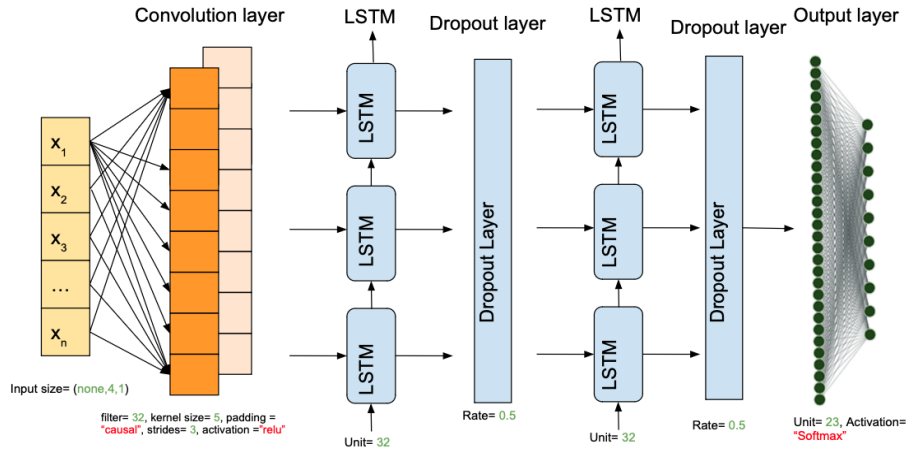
Convolution layer

LSTM

Dropout layer

LSTM

Dropout layer

Output layer

$x_1$
$x_2$
$x_3$
...
$x_n$

LSTM
LSTM
LSTM

Dropout Layer

LSTM
LSTM
LSTM

Dropout Layer

Input size= (none,4,1)

filter= 32, kernel size= 5, padding = "causal", strides= 3, activation ="relu"

Unit= 32

Rate= 0.5

Unit= 32

Rate= 0.5

Unit= 23, Activation= "Softmax"